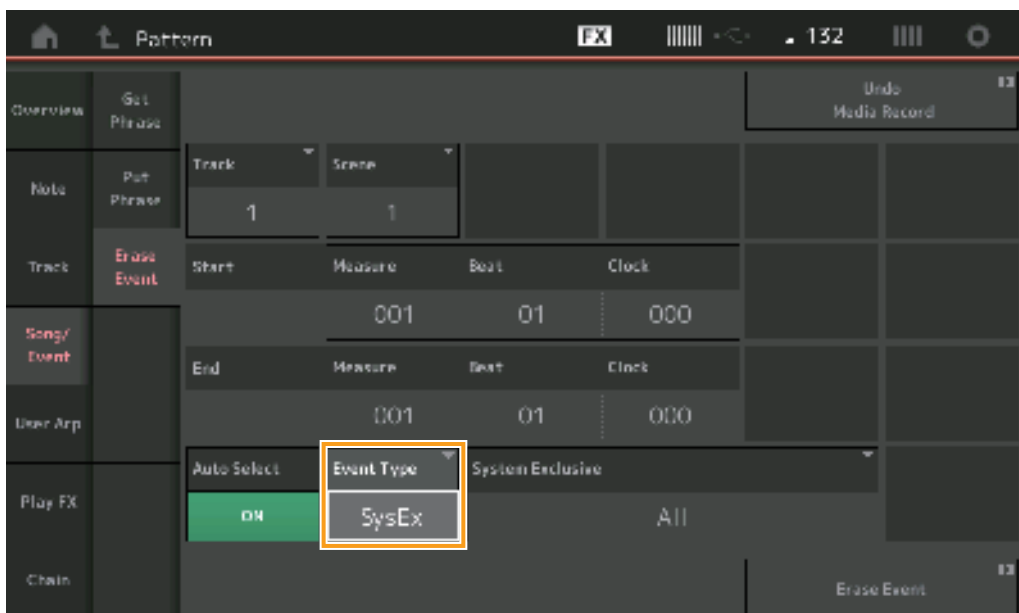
Pattern
FX
132

Overview
Note
Track
Song/Event
User Arp
Play FX
Chain

Get Phrase
Put Phrase
Erase Event

Undo Media Record

Track
1
Scene
1

Start
Measure
001
Beat
01
Clock
000

End
Measure
001
Beat
01
Clock
000

Auto Select
ON
Event Type
SysEx
System Exclusive
All

Erase Event